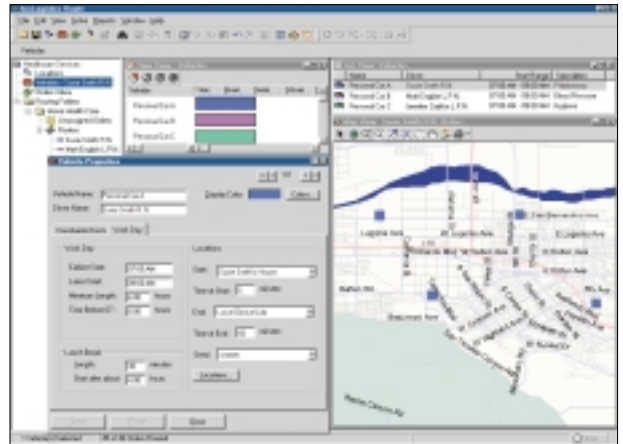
File Edit View Setup Reports Window Help

Vehicles

Locations
Vehicles
Routing Folders

Vehicle
Personal Car A
Personal Car B
Personal Car C

Personal Car A
Personal Car B
Personal Car C

Vehicle Properties

Vehicle Name: Personal Car A
Driver Name:
Display Color:
Colors...

Visit Day

Earliest Start
Latest Finish
Minimum Length
Time Between

Lunch Break
Length
Start after about

Locations
Start
End
Speed
Locations...

Close

E Los Lugares Ave
W Holly Ave
Shelton Ave
Beaumont Ave
Martin Cross Rd

1 Vehicle(s) Selected